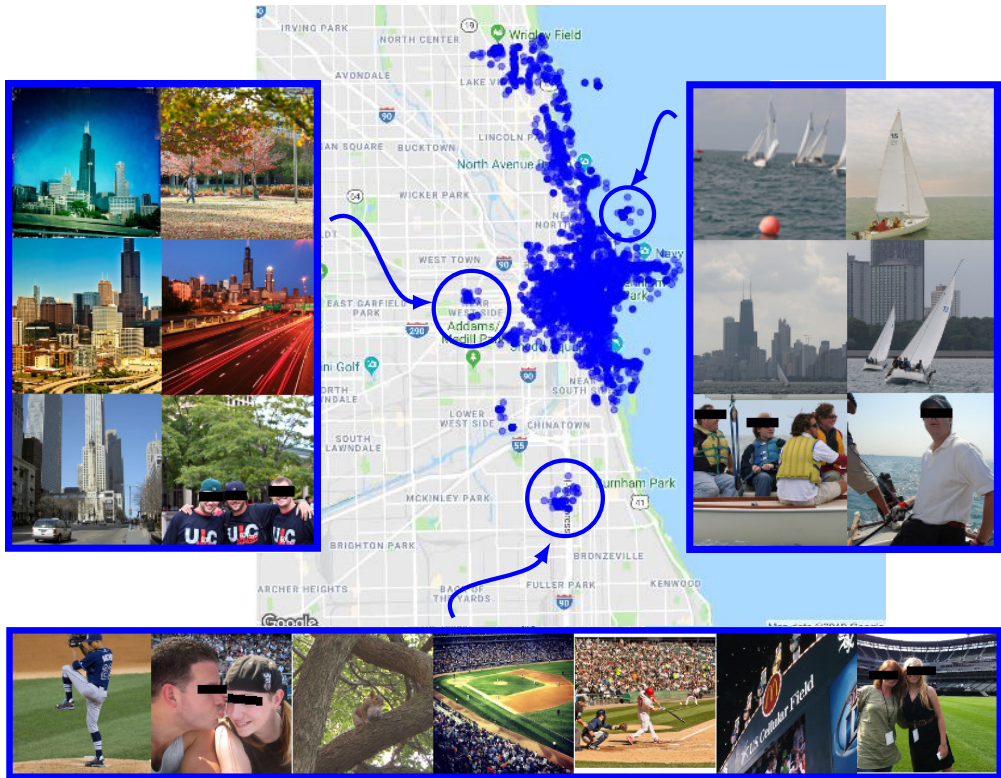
IRVING PARK
NORTH CENTER
Wrigley Field
AVONDALE
LAKE VIEW
90
LINCOLN PARK
LOGAN SQUARE
BUCKTOWN
North Avenue Beach
WICKER PARK
WEST TOWN
290
EAST GARFIELD PARK
NEAR WEST SIDE
Adams/ Wabash
Navy Pier
Golf
NORTH LAWNDALE
90
NEAR SOUTH SIDE
LOWER WEST SIDE
CHINATOWN
55
SOUTH LAWNDALE
Burnham Park
41
MCKINLEY PARK
BRIGHTON PARK
BRONZEVILLE
ARCHER HEIGHTS
BACK OF THE YARDS
FULLER PARK
KENWOOD
90
Google
UIC
UIC
15
U.S. Cellular Field